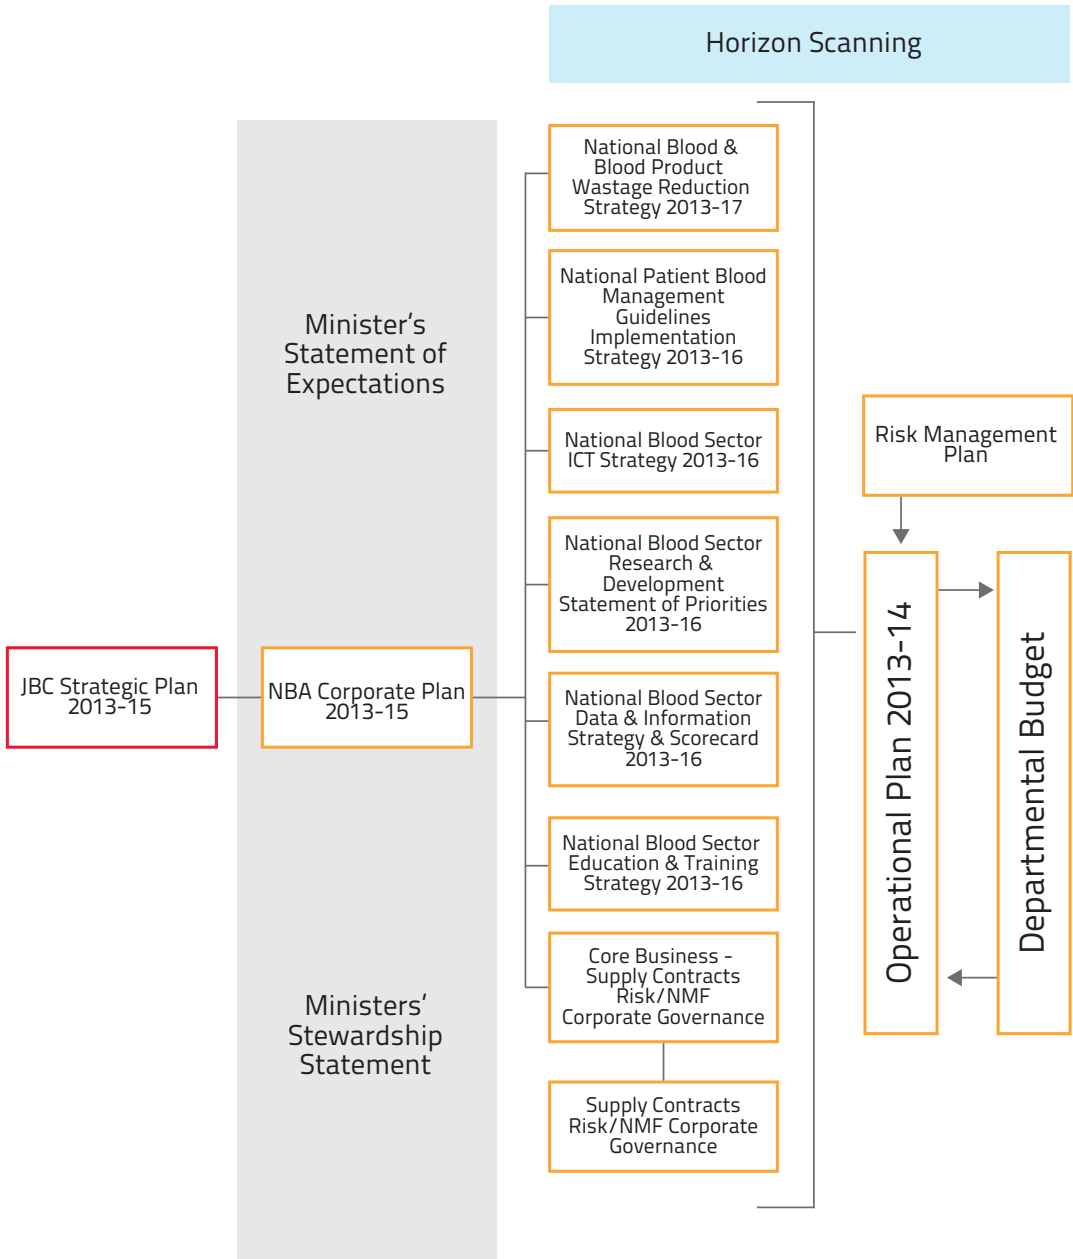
Horizon Scanning

Minister's Statement of Expectations

National Blood & Blood Product Wastage Reduction Strategy 2013-17

National Patient Blood Management Guidelines Implementation Strategy 2013-16

National Blood Sector ICT Strategy 2013-16

National Blood Sector Research & Development Statement of Priorities 2013-16

National Blood Sector Data & Information Strategy & Scorecard 2013-16

National Blood Sector Education & Training Strategy 2013-16

Core Business - Supply Contracts Risk/NMF Corporate Governance

Supply Contracts Risk/NMF Corporate Governance

Risk Management Plan

Operational Plan 2013-14

Departmental Budget

JBC Strategic Plan 2013-15

NBA Corporate Plan 2013-15

Ministers' Stewardship Statement